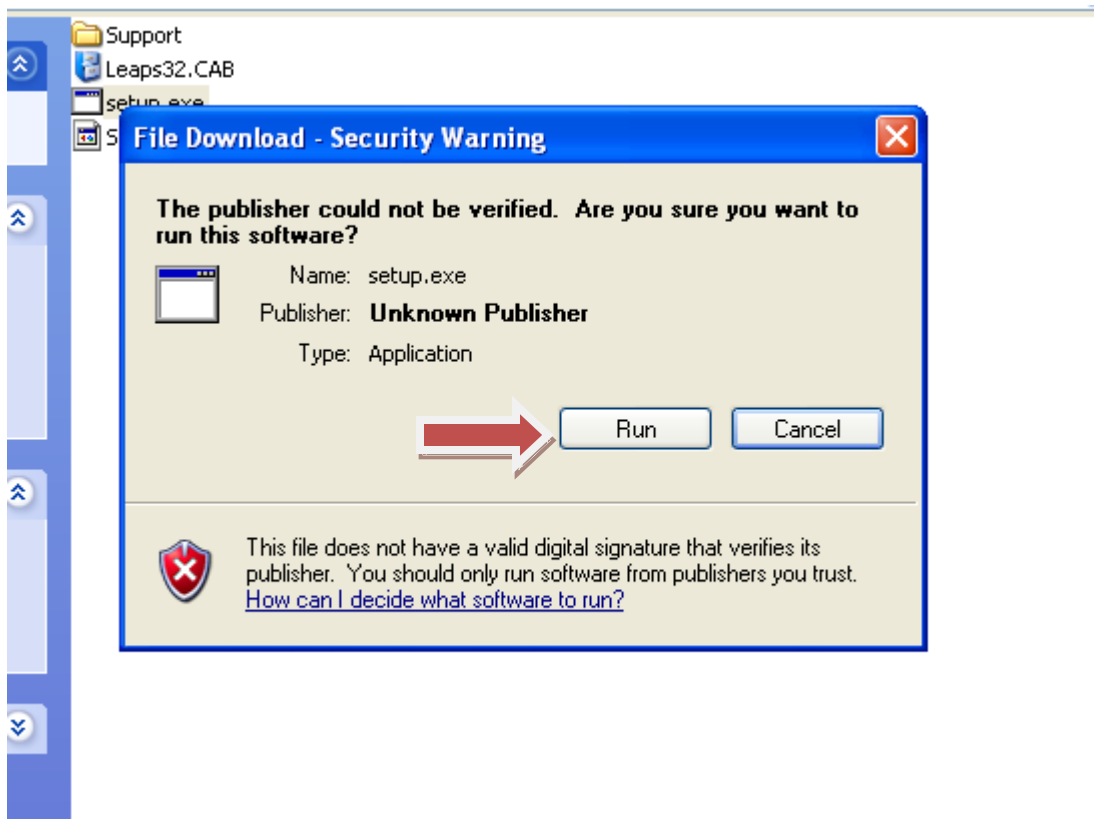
Support
Leaps32.CAB
setup.exe
S

File Download - Security Warning

The publisher could not be verified. Are you sure you want to run this software?

Name: setup.exe
Publisher: Unknown Publisher
Type: Application

Run
Cancel

This file does not have a valid digital signature that verifies its publisher. You should only run software from publishers you trust.
How can I decide what software to run?